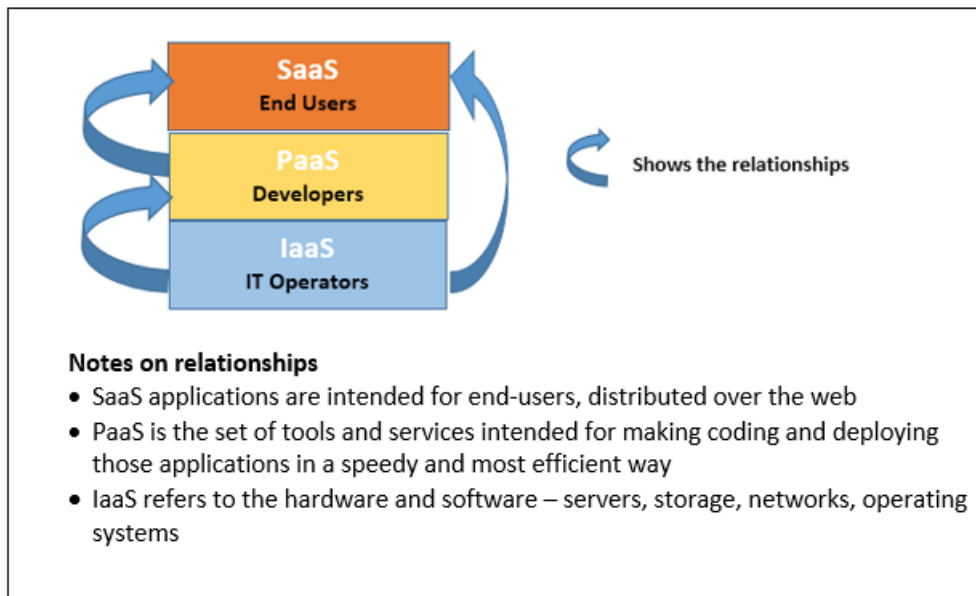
SaaS
End Users

PaaS
Developers

IaaS
IT Operators

Shows the relationships

Notes on relationships

- SaaS applications are intended for end-users, distributed over the web
- PaaS is the set of tools and services intended for making coding and deploying those applications in a speedy and most efficient way
- IaaS refers to the hardware and software – servers, storage, networks, operating systems